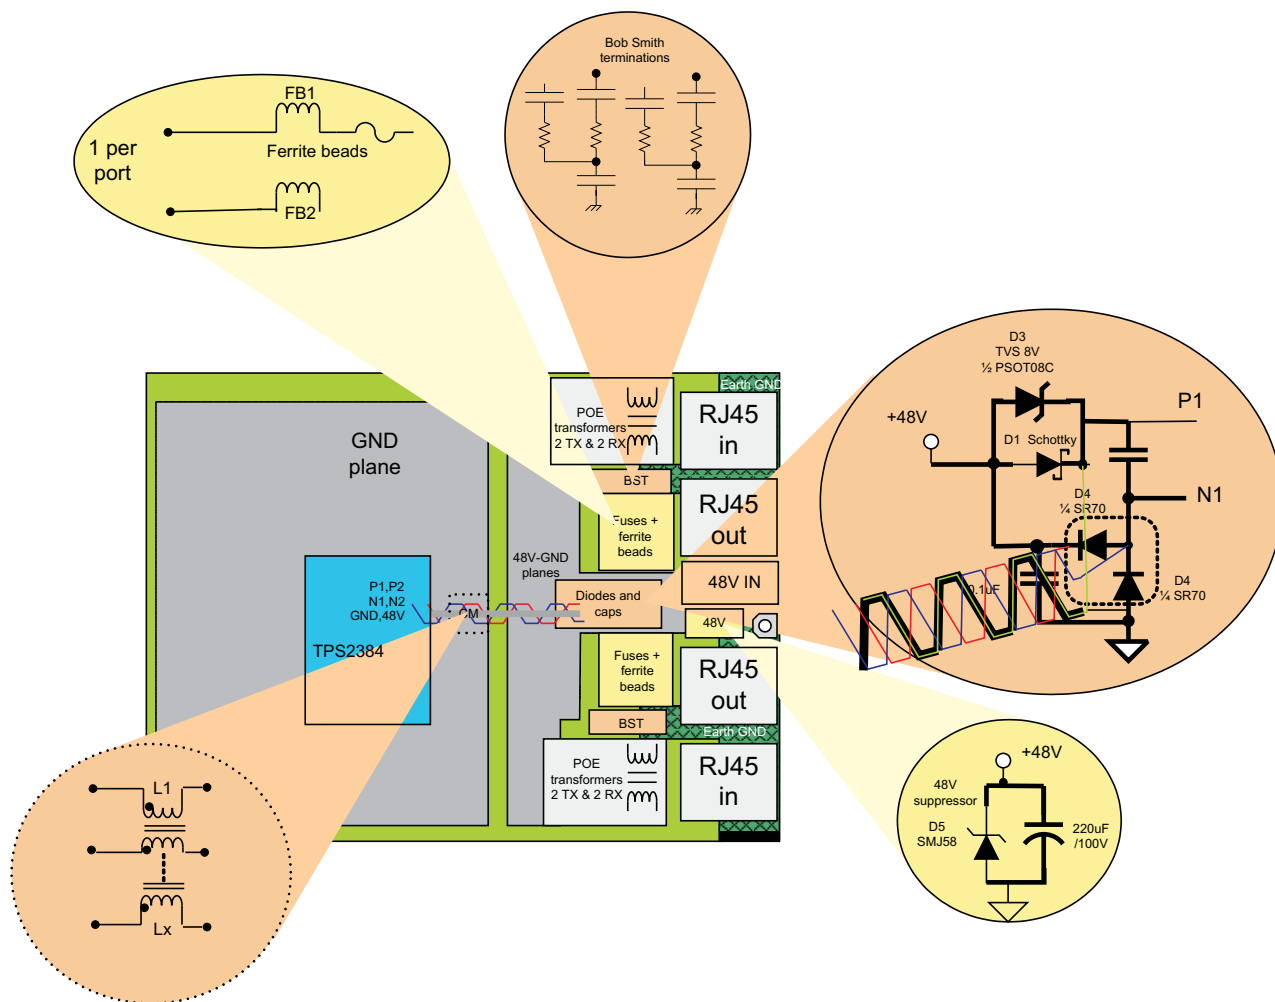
Bob Smith terminations

1 per port

FB1

Ferrite beads

FB2

D3
TVS 8V
½ PSOT08C

+48V

P1

D1 Schottky

D4
¼ SR70

N1

0.1uF

D4
¼ SR70

Earth GND

POE transformers 2 TX & 2 RX

RJ45 in

BST

GND plane

RJ45 out

Fuses + ferrite beads

48V-GND planes

P1,P2
N1,N2
GND,48V

TPS2384

CM

Diodes and caps

48V IN

48V

Fuses + ferrite beads

RJ45 out

BST

Earth GND

POE transformers 2 TX & 2 RX

RJ45 in

L1

Lx

+48V

48V suppressor

D5
SMJ58

220uF
/100V